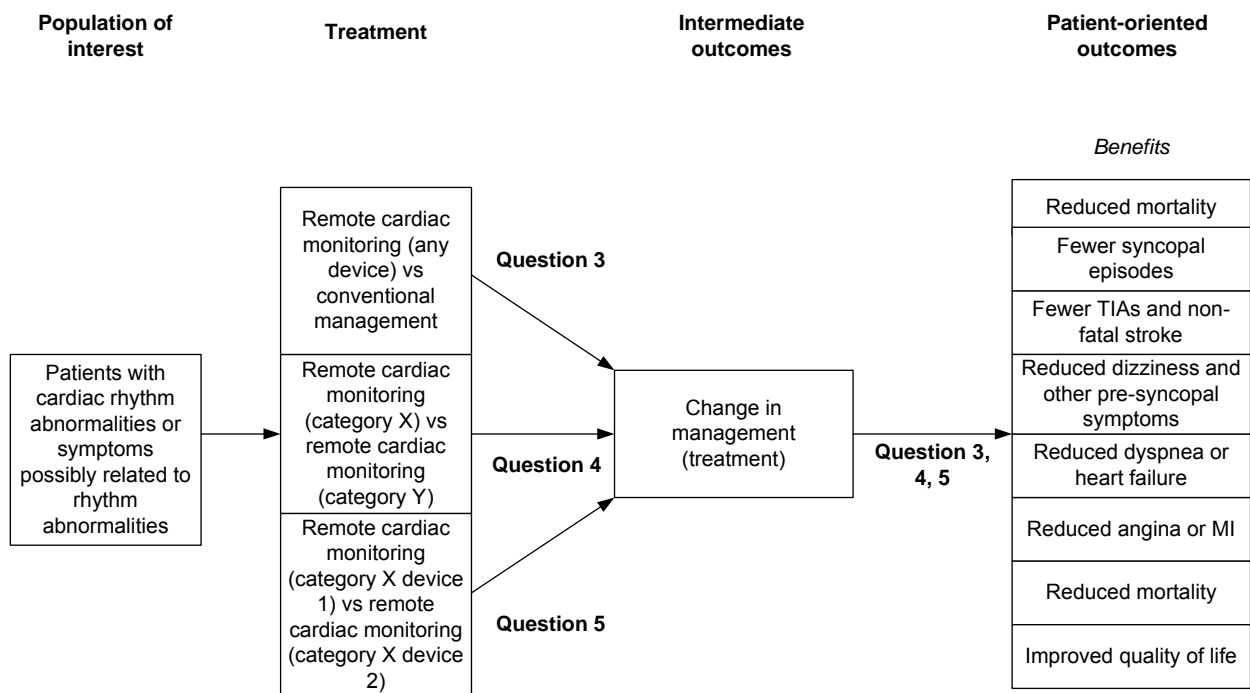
Population of interest

Treatment

Intermediate outcomes

Patient-oriented outcomes

Benefits

Patients with cardiac rhythm abnormalities or symptoms possibly related to rhythm abnormalities

Remote cardiac monitoring (any device) vs conventional management

Remote cardiac monitoring (category X) vs remote cardiac monitoring (category Y)

Remote cardiac monitoring (category X device 1) vs remote cardiac monitoring (category X device 2)

Question 3

Question 4

Question 5

Change in management (treatment)

Question 3, 4, 5

Reduced mortality

Fewer syncopal episodes

Fewer TIAs and non-fatal stroke

Reduced dizziness and other pre-syncopal symptoms

Reduced dyspnea or heart failure

Reduced angina or MI

Reduced mortality

Improved quality of life